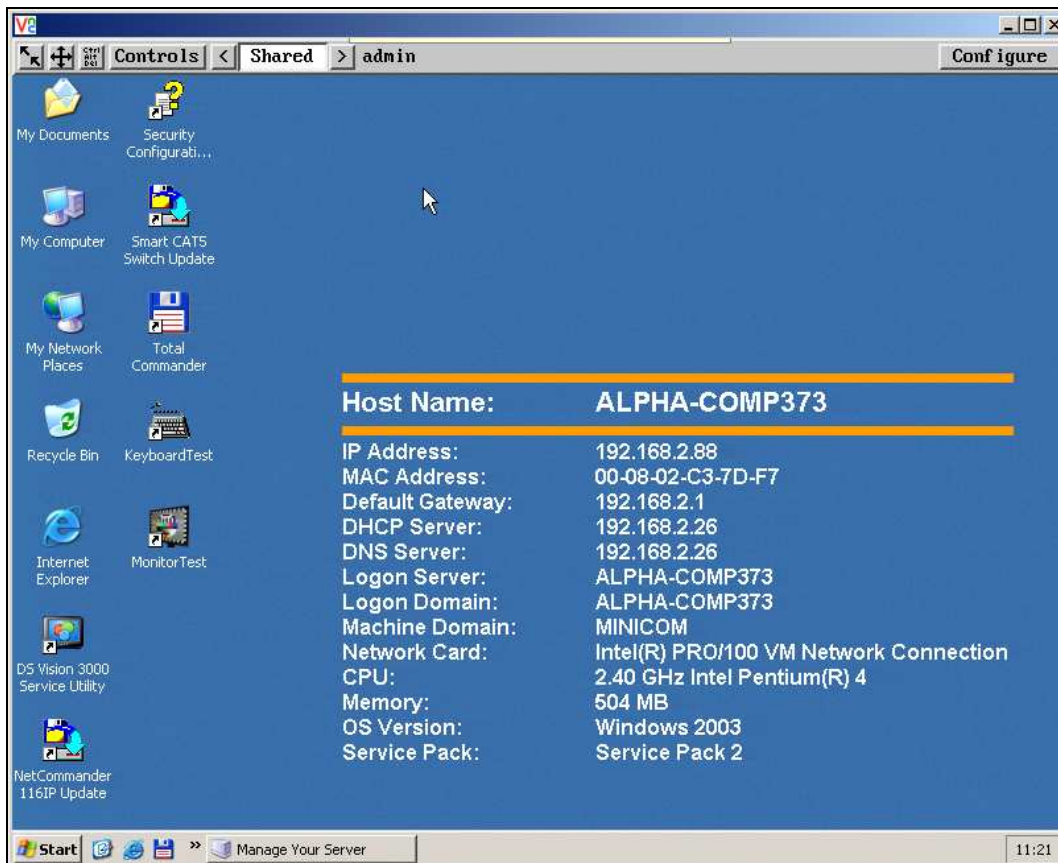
V2

Ctrl Alt Del Controls < Shared > admin Configure

My Documents
Security Configurati...
My Computer
Smart CAT5 Switch Update
My Network Places
Total Commander
Recycle Bin
KeyboardTest
Internet Explorer
MonitorTest
DS Vision 3000 Service Utility
NetCommander 116IP Update

| Host Name: | ALPHA-COMP373 |
|---|---|
| IP Address: | 192.168.2.88 |
| MAC Address: | 00-08-02-C3-7D-F7 |
| Default Gateway: | 192.168.2.1 |
| DHCP Server: | 192.168.2.26 |
| DNS Server: | 192.168.2.26 |
| Logon Server: | ALPHA-COMP373 |
| Logon Domain: | ALPHA-COMP373 |
| Machine Domain: | MINICOM |
| Network Card: | Intel(R) PRO/100 VM Network Connection |
| CPU: | 2.40 GHz Intel Pentium(R) 4 |
| Memory: | 504 MB |
| OS Version: | Windows 2003 |
| Service Pack: | Service Pack 2 |

Start » Manage Your Server 11:21